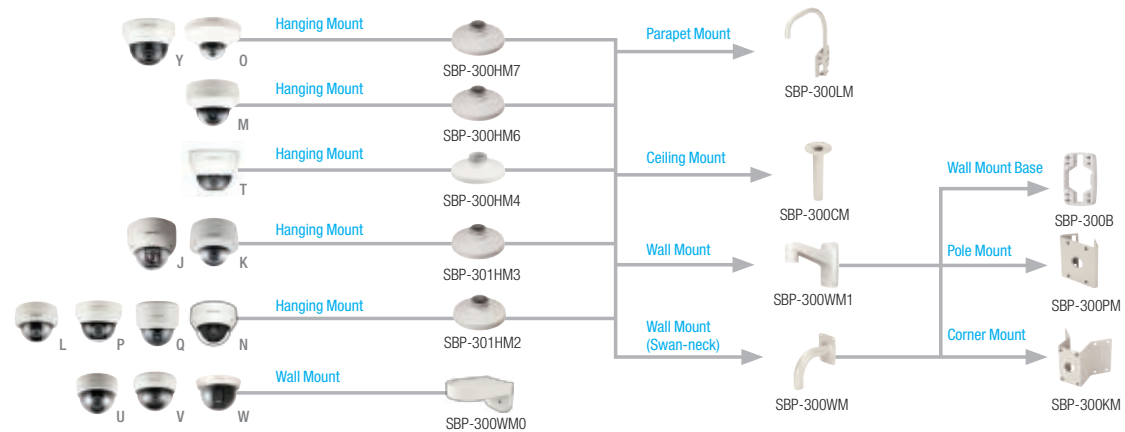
Y O
Hanging Mount
SBP-300HM7
Parapet Mount
SBP-300LM

M
Hanging Mount
SBP-300HM6

T
Hanging Mount
SBP-300HM4
Ceiling Mount
SBP-300CM
Wall Mount Base
SBP-300B

J K
Hanging Mount
SBP-301HM3
Wall Mount
SBP-300WM1
Pole Mount
SBP-300PM

L P Q N
Hanging Mount
SBP-301HM2
Wall Mount (Swan-neck)
SBP-300WM
Corner Mount
SBP-300KM

U V W
Wall Mount
SBP-300WM0